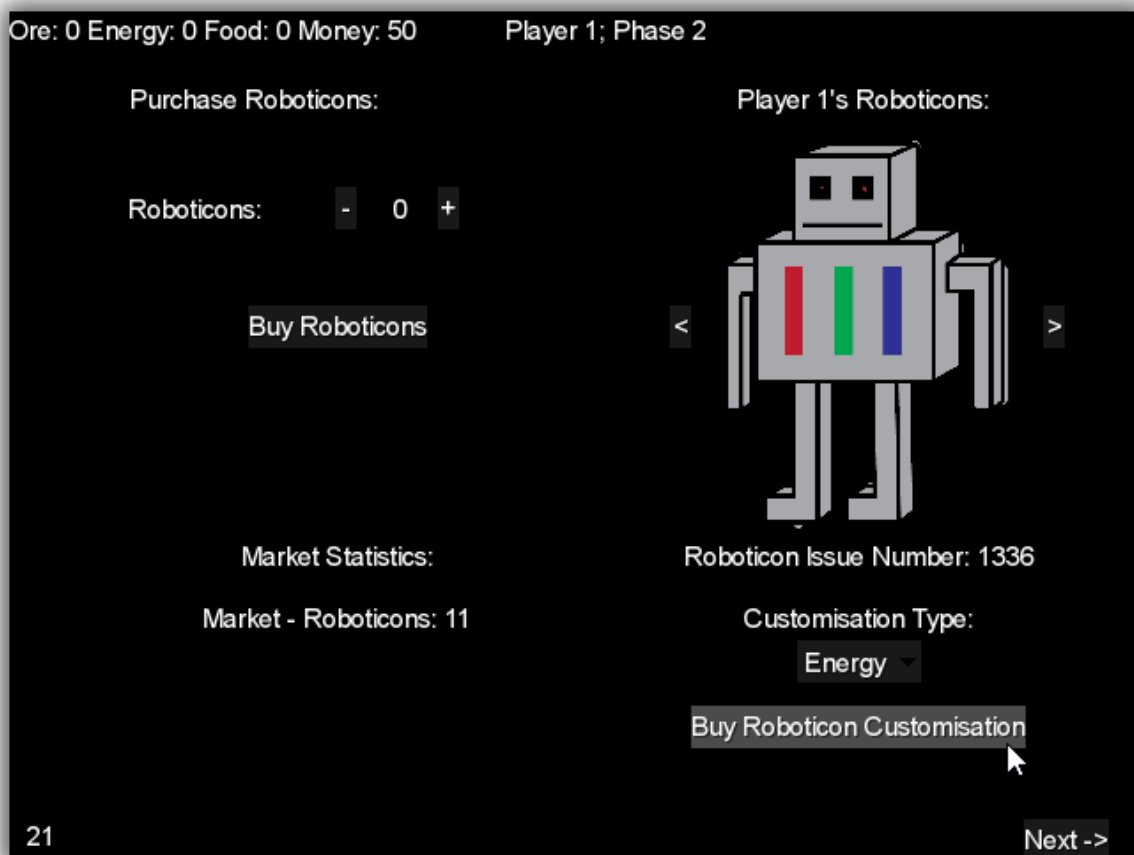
Ore: 0 Energy: 0 Food: 0 Money: 50 Player 1; Phase 2

Purchase Roboticons:

Player 1's Roboticons:

Roboticons: - 0 +

Buy Roboticons

< >

Market Statistics:

Roboticon Issue Number: 1336

Market - Roboticons: 11

Customisation Type:

Energy

Buy Roboticon Customisation

21

Next ->